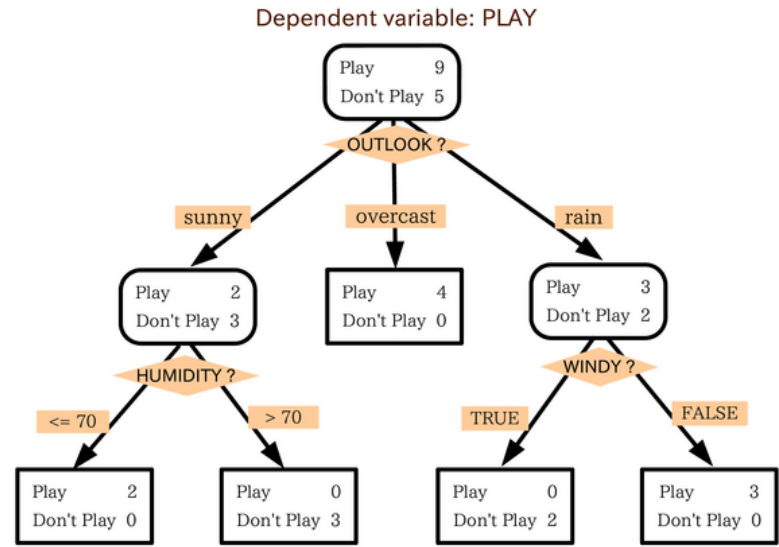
Dependent variable: PLAY

| Play | 9 |
|---|---|
| Don't Play | 5 |

OUTLOOK ?

sunny

overcast

rain

| Play | 2 |
|---|---|
| Don't Play | 3 |

| Play | 4 |
|---|---|
| Don't Play | 0 |

| Play | 3 |
|---|---|
| Don't Play | 2 |

HUMIDITY ?

<= 70

> 70

WINDY ?

TRUE

FALSE

| Play | 2 |
|---|---|
| Don't Play | 0 |

| Play | 0 |
|---|---|
| Don't Play | 3 |

| Play | 0 |
|---|---|
| Don't Play | 2 |

| Play | 3 |
|---|---|
| Don't Play | 0 |